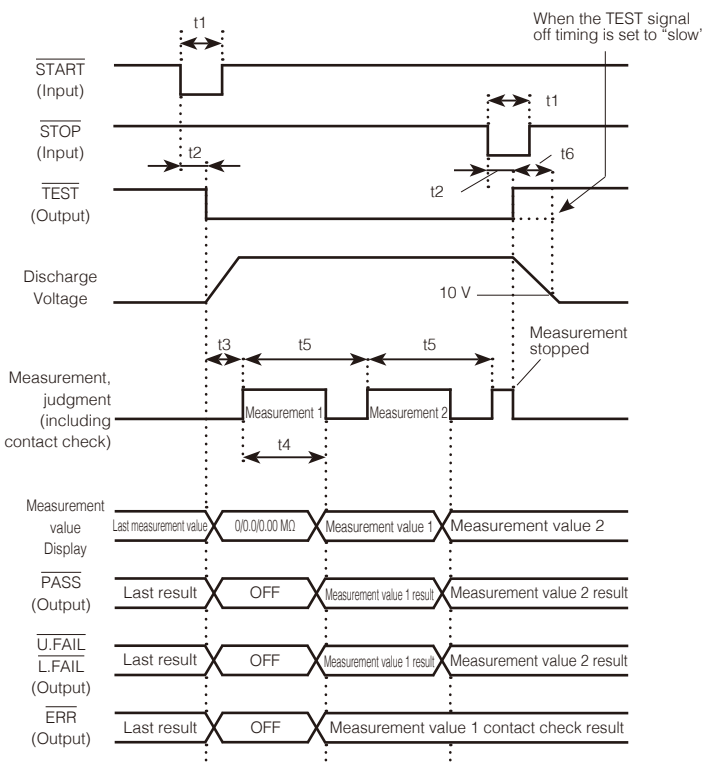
When the TEST signal off timing is set to "slow"

t1

$\overline{\text{START}}$
(Input)

t1

$\overline{\text{STOP}}$
(Input)

t2

t6

$\overline{\text{TEST}}$
(Output)

t2

Discharge Voltage

10 V

Measurement stopped

t3

t5

t5

Measurement, judgment (including contact check)

Measurement 1

Measurement 2

t4

| Measurement value Display | Last measurement value | 0/0.0/0.00 MΩ | Measurement value 1 | Measurement value 2 |
|---|---|---|---|---|
| $\overline{\text{PASS}}$ (Output) | Last result | OFF | Measurement value 1 result | Measurement value 2 result |
| $\overline{\text{U.FAIL}}$ $\overline{\text{L.FAIL}}$ (Output) | Last result | OFF | Measurement value 1 result | Measurement value 2 result |
| $\overline{\text{ERR}}$ (Output) | Last result | OFF | Measurement value 1 contact check result | |